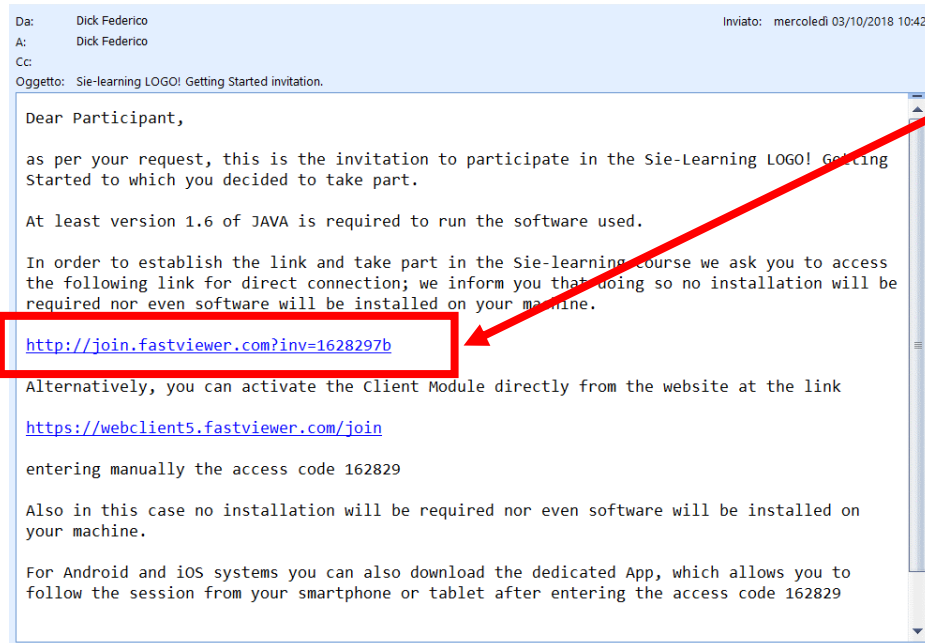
Da: Dick Federico
A: Dick Federico
Cc:
Oggetto: Sie-learning LOGO! Getting Started invitation.

Inviato: mercoledì 03/10/2018 10:42

Dear Participant,

as per your request, this is the invitation to participate in the Sie-Learning LOGO! Getting Started to which you decided to take part.

At least version 1.6 of JAVA is required to run the software used.

In order to establish the link and take part in the Sie-learning course we ask you to access the following link for direct connection; we inform you that doing so no installation will be required nor even software will be installed on your machine.

http://join.fastviewer.com?inv=1628297b

Alternatively, you can activate the Client Module directly from the website at the link

https://webclient5.fastviewer.com/join

entering manually the access code 162829

Also in this case no installation will be required nor even software will be installed on your machine.

For Android and iOS systems you can also download the dedicated App, which allows you to follow the session from your smartphone or tablet after entering the access code 162829